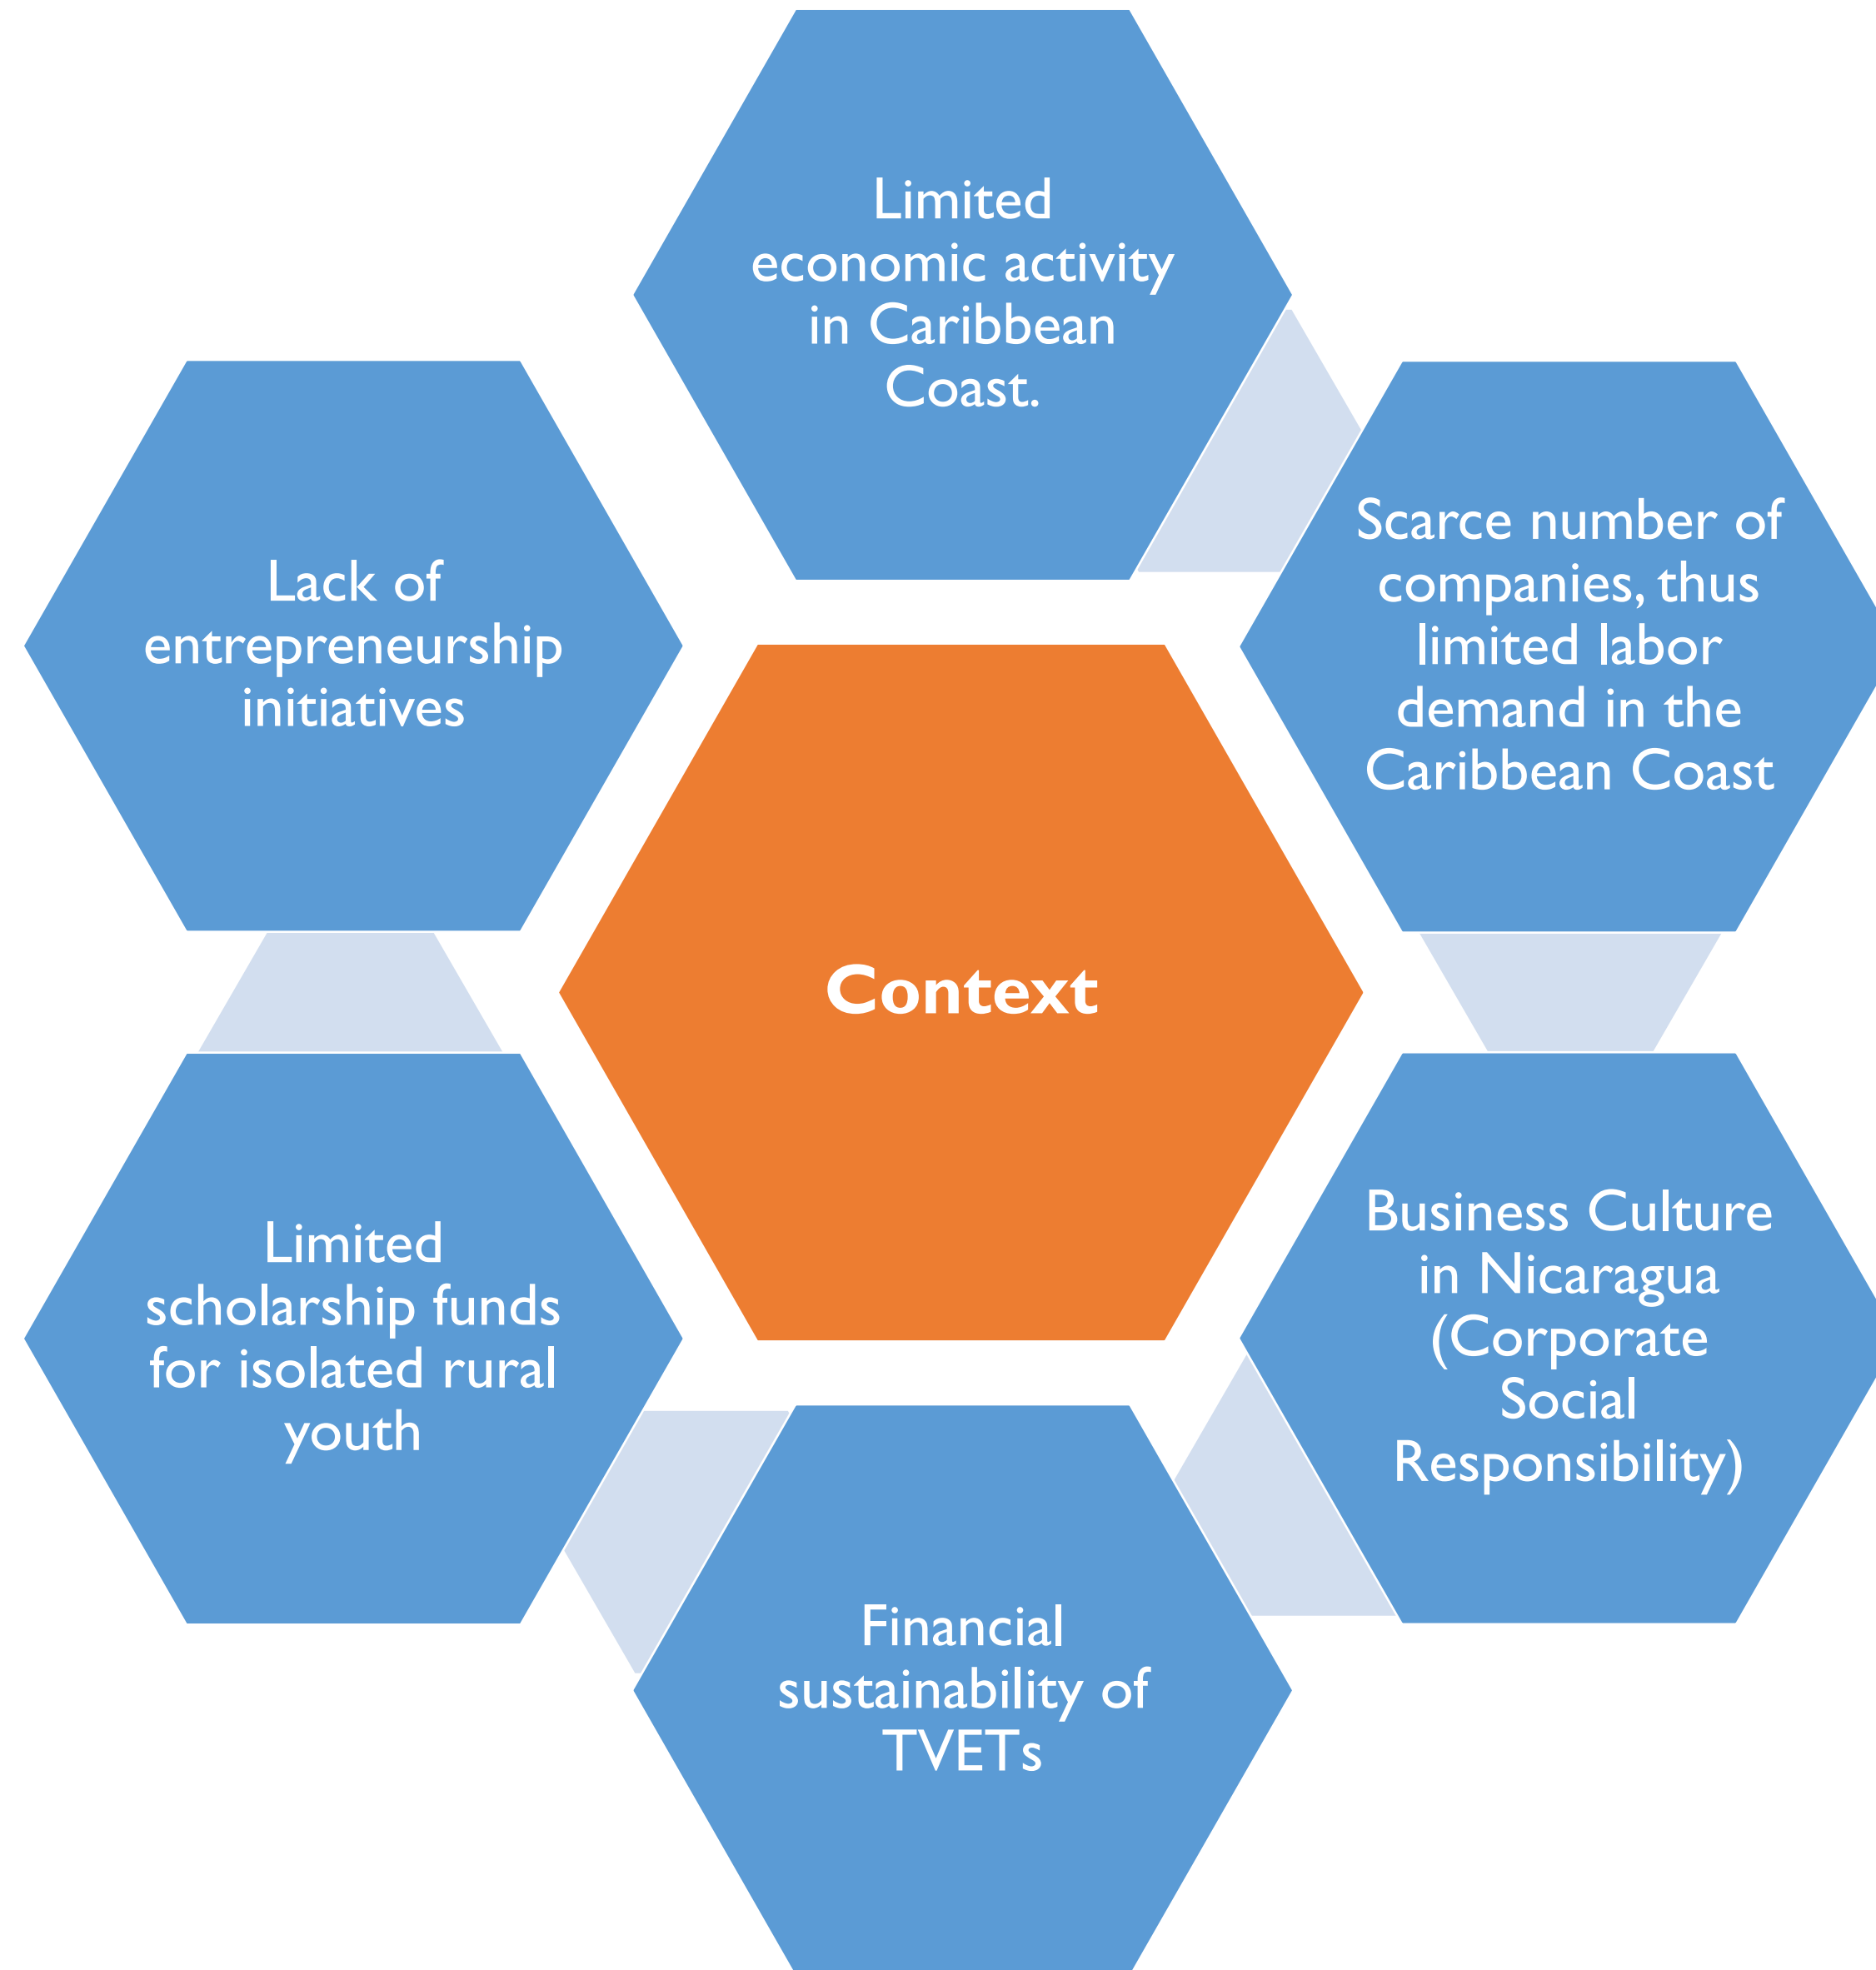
Limited economic activity in Caribbean Coast.

Lack of entrepreneurship initiatives

Scarce number of companies, thus limited labor demand in the Caribbean Coast

Context

Limited scholarship funds for isolated rural youth

Business Culture in Nicaragua (Corporate Social Responsibility)

Financial sustainability of TVETs